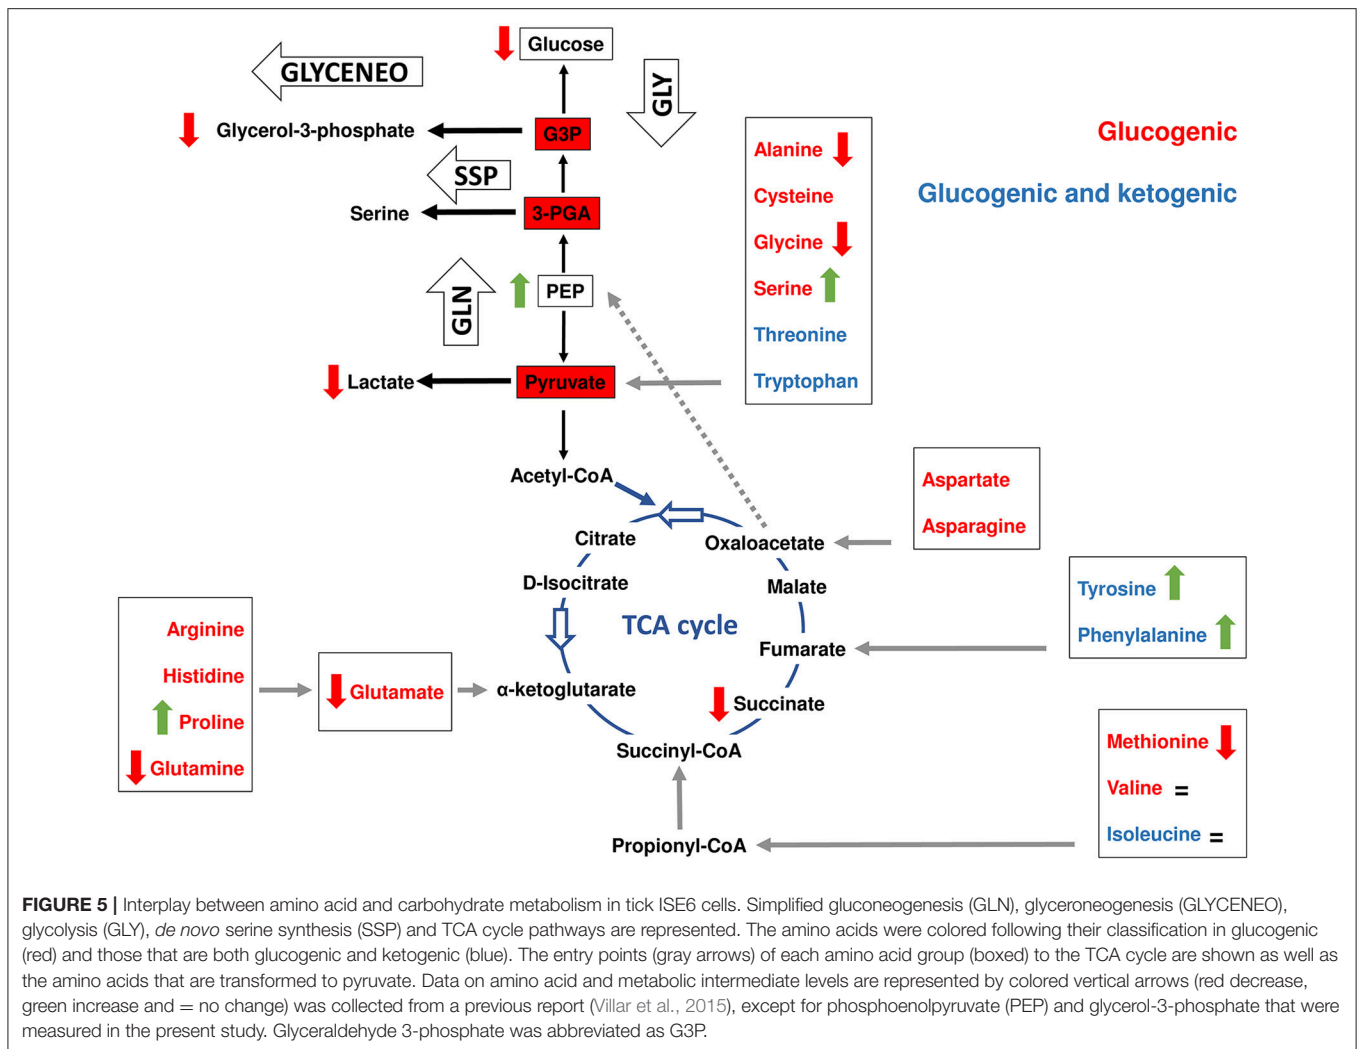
Glucose

GLYCENEO

GLY

Glycerol-3-phosphate

G3P

SSP

Serine

3-PGA

GLN

PEP

Lactate

Pyruvate

Acetyl-CoA

Citrate

Oxaloacetate

D-Isocitrate

Malate

TCA cycle

Fumarate

α-ketoglutarate

Succinate

Succinyl-CoA

Propionyl-CoA

Alanine

Cysteine

Glycine

Serine

Threonine

Tryptophan

Glucogenic

Glucogenic and ketogenic

Aspartate

Asparagine

Tyrosine

Phenylalanine

Arginine

Histidine

Proline

Glutamine

Glutamate

Methionine

Valine =

Isoleucine =

**FIGURE 5 |** Interplay between amino acid and carbohydrate metabolism in tick ISE6 cells. Simplified gluconeogenesis (GLN), glyceroneogenesis (GLYCENEO), glycolysis (GLY), *de novo* serine synthesis (SSP) and TCA cycle pathways are represented. The amino acids were colored following their classification in glucogenic (red) and those that are both glucogenic and ketogenic (blue). The entry points (gray arrows) of each amino acid group (boxed) to the TCA cycle are shown as well as the amino acids that are transformed to pyruvate. Data on amino acid and metabolic intermediate levels are represented by colored vertical arrows (red decrease, green increase and = no change) was collected from a previous report (Villar et al., 2015), except for phosphoenolpyruvate (PEP) and glycerol-3-phosphate that were measured in the present study. Glyceraldehyde 3-phosphate was abbreviated as G3P.